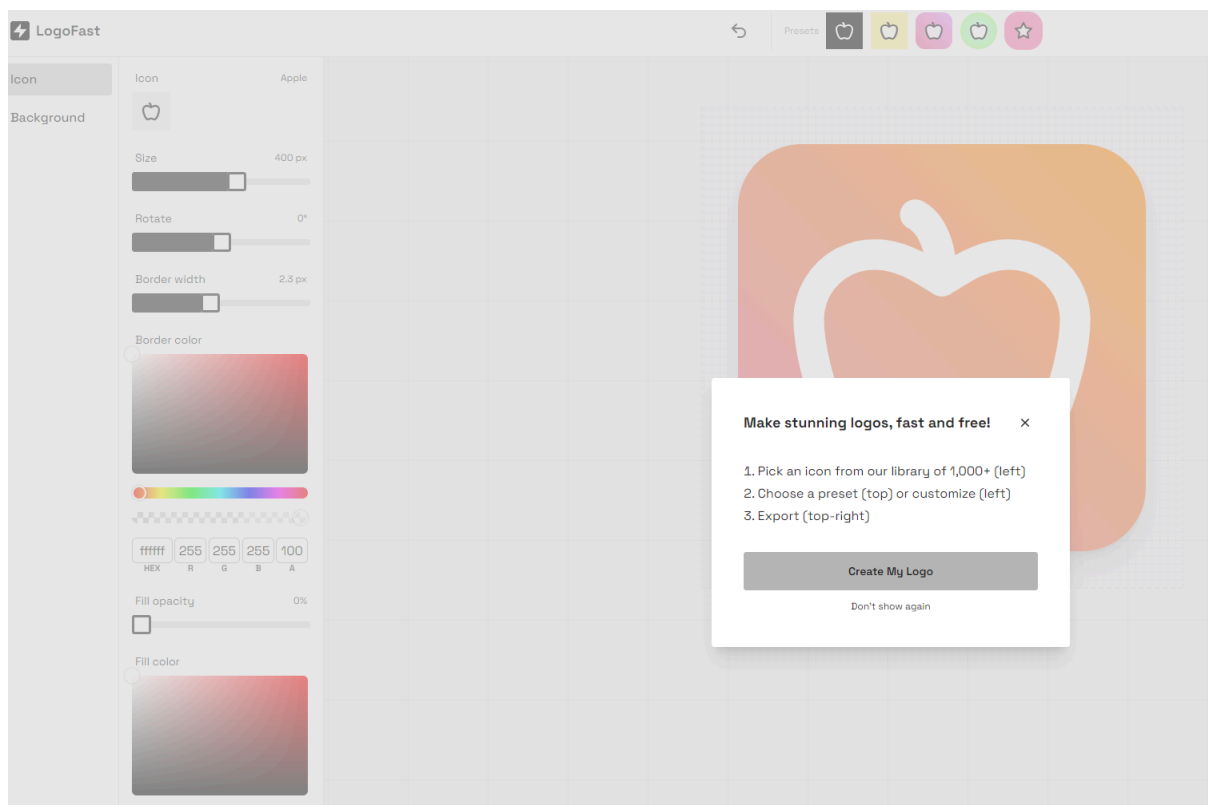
LogoFast

Presets

Icon
Background

Icon Apple

Size 400 px

Rotate 0°

Border width 2.3 px

Border color

ffffff 255 255 255 100
HEX R G B A

Fill opacity 0%

Fill color

Make stunning logos, fast and free!

1. Pick an icon from our library of 1,000+ (left)
2. Choose a preset (top) or customize (left)
3. Export (top-right)

Create My Logo

Don't show again